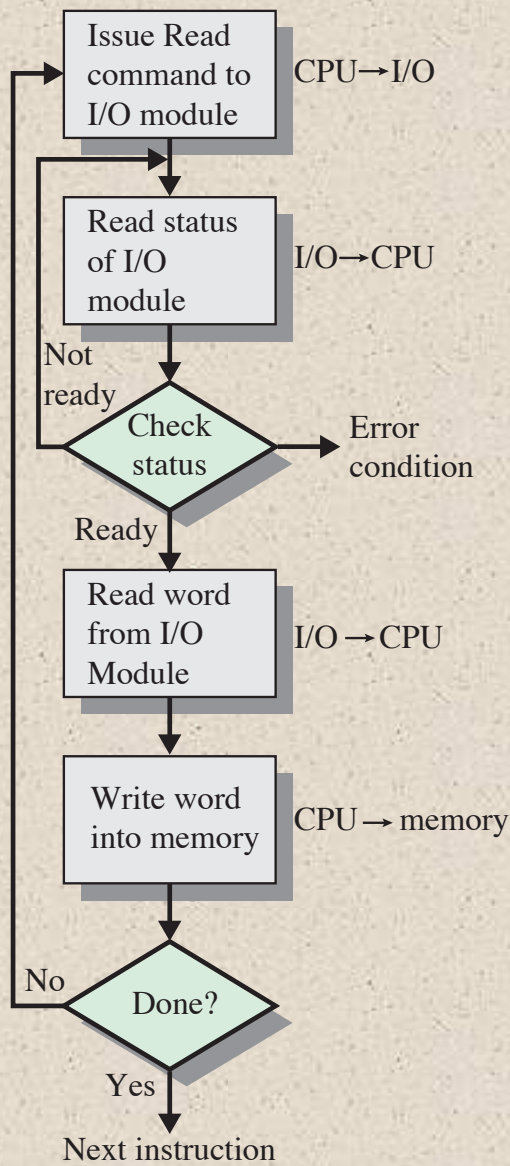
Issue Read command to I/O module

CPU→I/O

Read status of I/O module

I/O→CPU

Not ready

Check status

Error condition

Ready

Read word from I/O Module

I/O → CPU

Write word into memory

CPU → memory

No

Done?

Yes

Next instruction